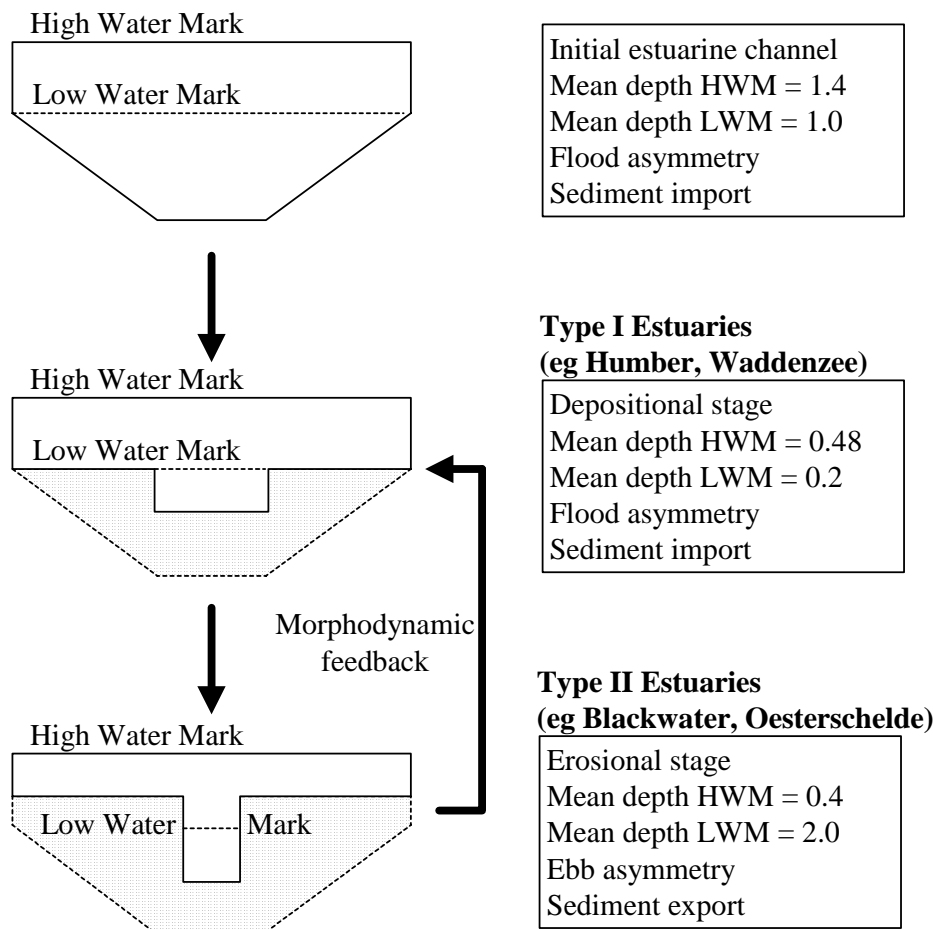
High Water Mark

Low Water Mark

Initial estuarine channel
Mean depth HWM = 1.4
Mean depth LWM = 1.0
Flood asymmetry
Sediment import

Type I Estuaries
(eg Humber, Waddenzee)

High Water Mark

Low Water Mark

Depositional stage
Mean depth HWM = 0.48
Mean depth LWM = 0.2
Flood asymmetry
Sediment import

Morphodynamic feedback

Type II Estuaries
(eg Blackwater, Oesterschelde)

High Water Mark

Low Water Mark

Erosional stage
Mean depth HWM = 0.4
Mean depth LWM = 2.0
Ebb asymmetry
Sediment export